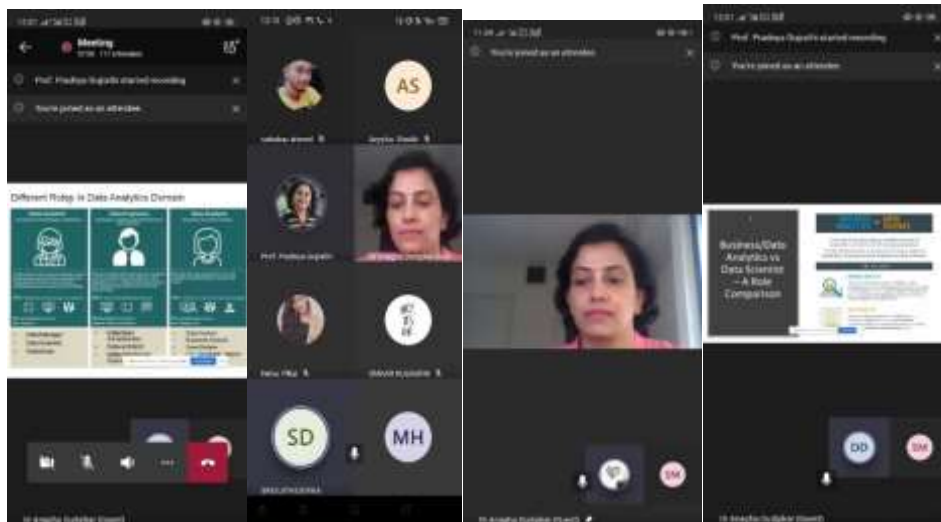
Meeting

Prof. Pradnya Gujrathi started recording

You're joined as an attendee

Different Roles in Data Analytics Domain

AS

SD

MH

You're joined as an attendee

Prof. Pradnya Gujrathi started recording

You're joined as an attendee

Business/Data Analytics vs Data Scientist – A Role Comparison

DD

SM